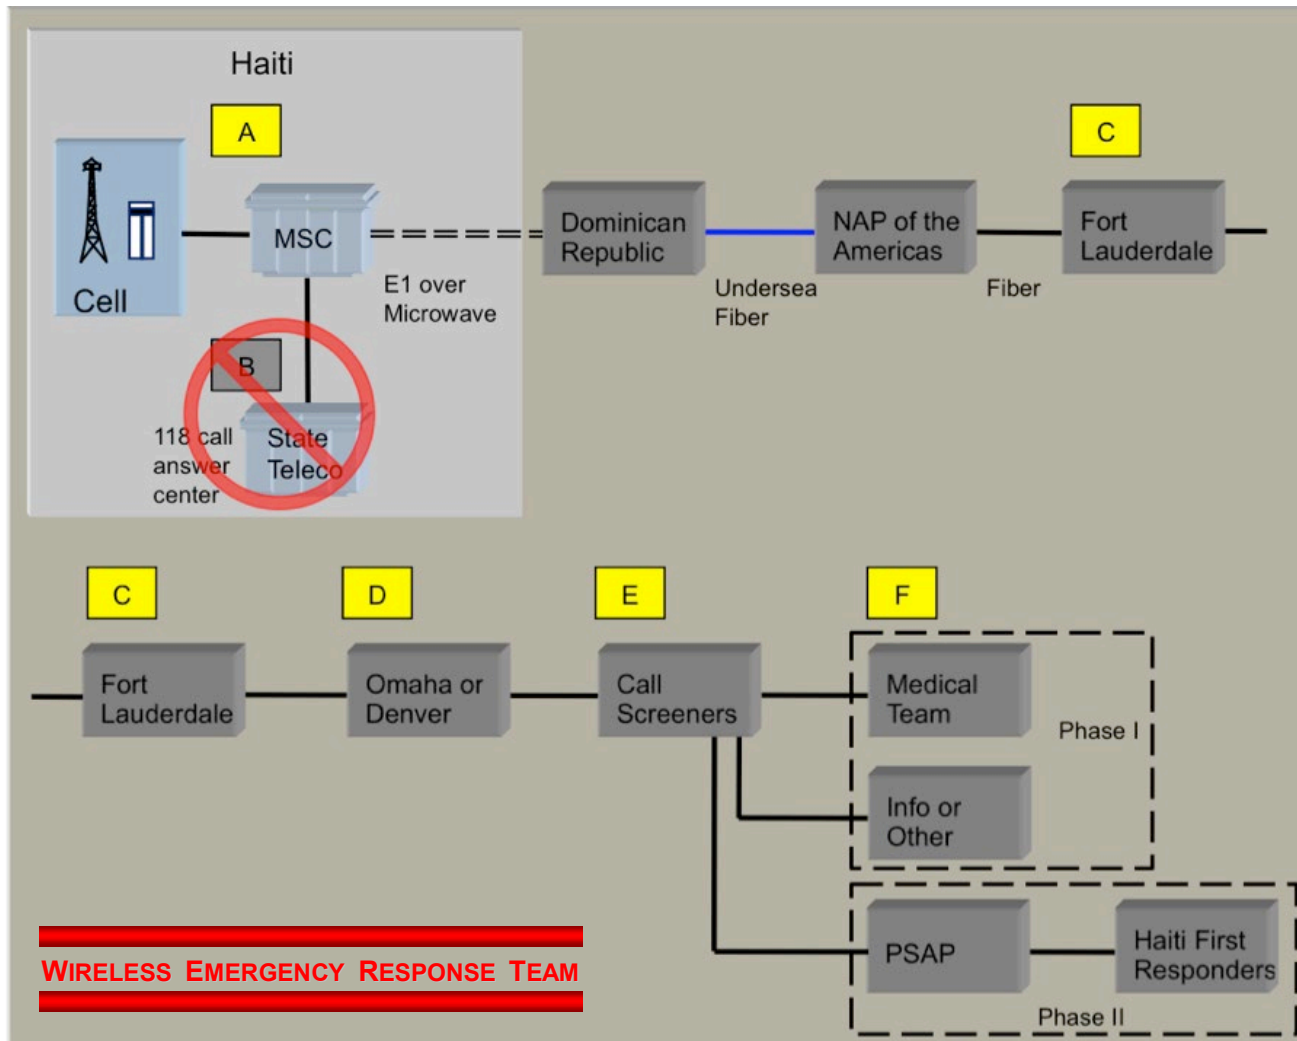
Haiti

A

Cell

MSC

E1 over Microwave

B

118 call answer center

State Teleco

Dominican Republic

Undersea Fiber

NAP of the Americas

Fiber

C

Fort Lauderdale

C

Fort Lauderdale

D

Omaha or Denver

E

Call Screeners

F

Medical Team

Info or Other

Phase I

PSAP

Haiti First Responders

Phase II

WIRELESS EMERGENCY RESPONSE TEAM